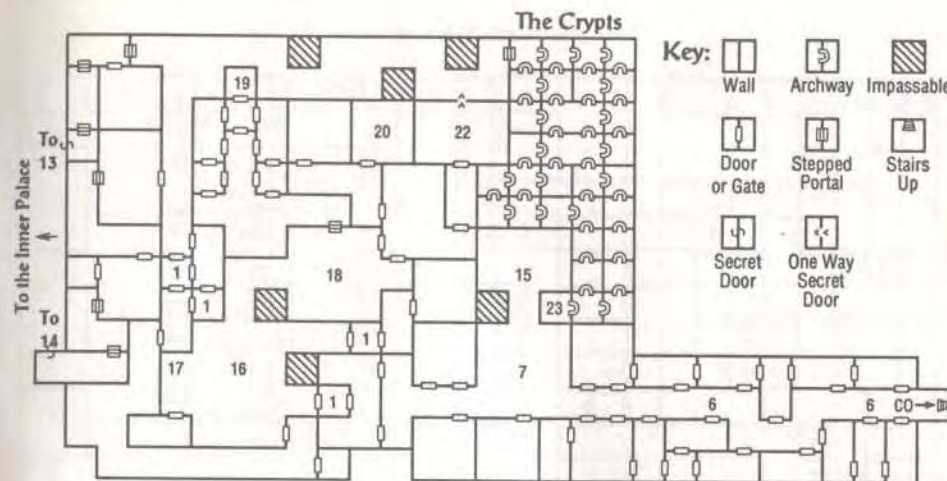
The Crypts

Key: Wall Archway Impassable

Door or Gate Stepped Portal Stairs Up

Secret Door One Way Secret Door

To 13

To the Inner Palace

To 14

19

20

22

1

1

18

15

1

23

17

16

1

7

6

6 CO

1